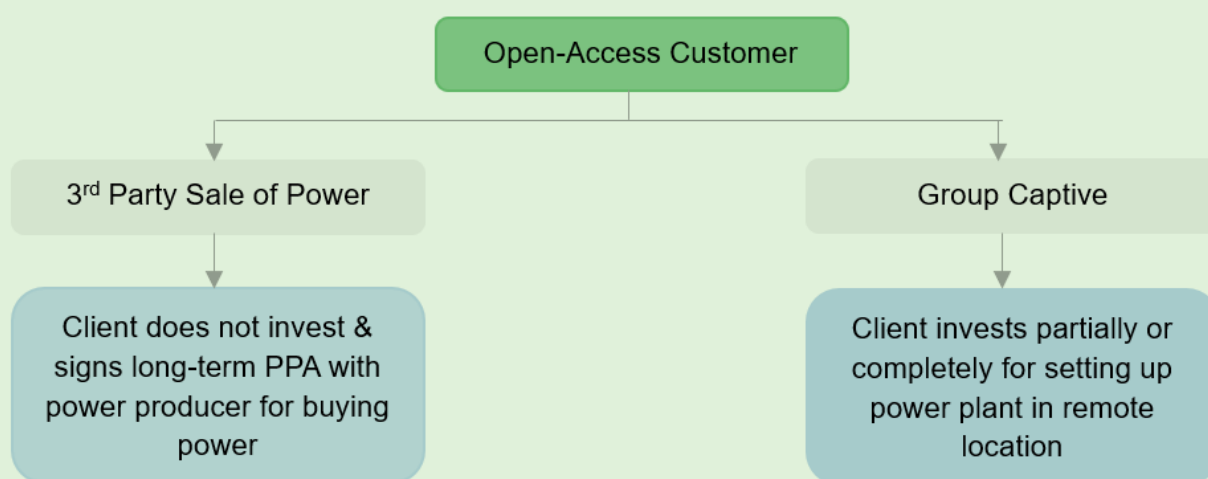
Open-Access Customer

3$^{rd}$ Party Sale of Power

Client does not invest & signs long-term PPA with power producer for buying power

Group Captive

Client invests partially or completely for setting up power plant in remote location